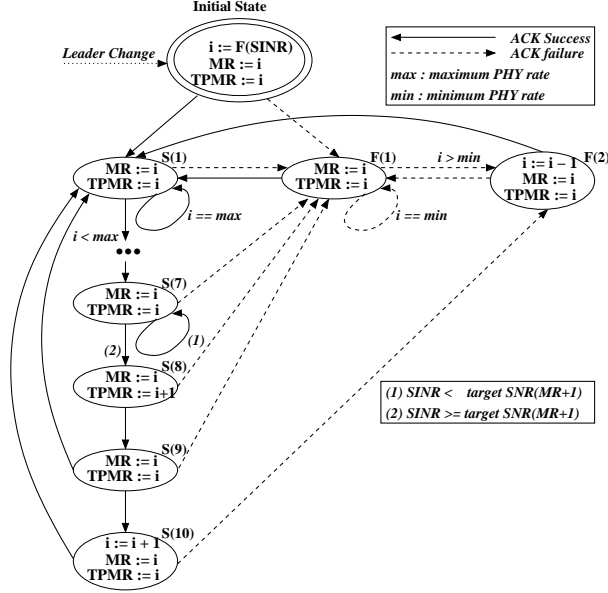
Initial State

Leader Change

i := F(SINR)
MR := i
TPMR := i

ACK Success
ACK failure
max : maximum PHY rate
min : minimum PHY rate

S(1)
MR := i
TPMR := i

i == max

i < max

F(1)
MR := i
TPMR := i

i == min

i > min

F(2)
i := i – 1
MR := i
TPMR := i

S(7)
MR := i
TPMR := i

(1)

(2)

S(8)
MR := i
TPMR := i+1

(1) SINR < target SNR(MR+1)
(2) SINR >= target SNR(MR+1)

S(9)
MR := i
TPMR := i

S(10)
i := i + 1
MR := i
TPMR := i